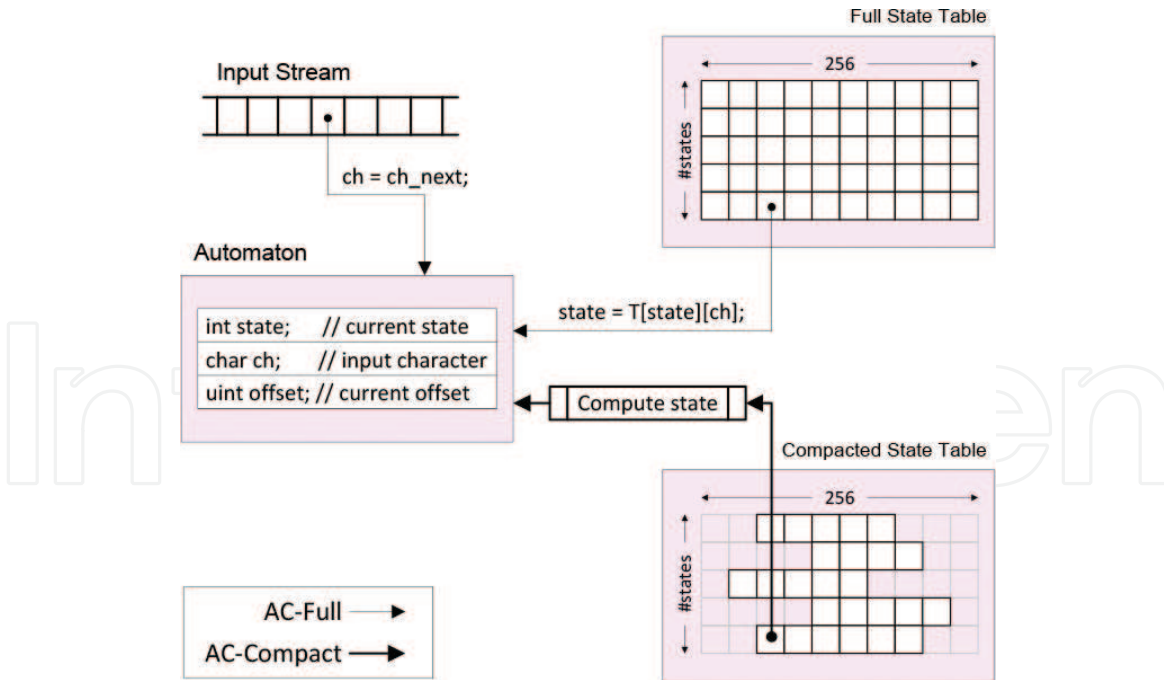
Full State Table

Input Stream

256

#states

ch = ch_next;

Automaton

int state; // current state
char ch; // input character
uint offset; // current offset

state = T[state][ch];

Compute state

Compacted State Table

256

#states

AC-Full

AC-Compact